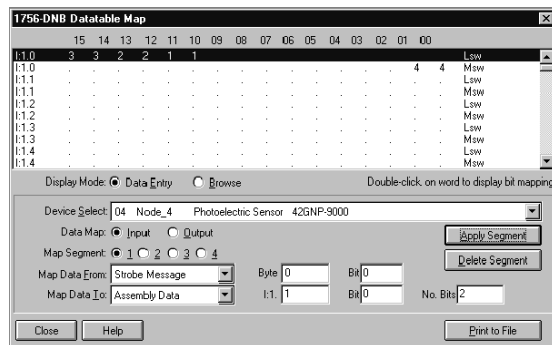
1756-DNB Datatable Map

|  | 15 | 14 | 13 | 12 | 11 | 10 | 09 | 08 | 07 | 06 | 05 | 04 | 03 | 02 | 01 | 00 |  |
|---|---|---|---|---|---|---|---|---|---|---|---|---|---|---|---|---|---|
| I:1.0 | 3 | 3 | 2 | 2 | 1 | 1 | . | . | . | . | . | . | . | . | . | . | Lsw |
| I:1.0 | . | . | . | . | . | . | . | . | . | . | . | . | . | . | 4 | 4 | Msw |
| I:1.1 | . | . | . | . | . | . | . | . | . | . | . | . | . | . | . | . | Lsw |
| I:1.1 | . | . | . | . | . | . | . | . | . | . | . | . | . | . | . | . | Msw |
| I:1.2 | . | . | . | . | . | . | . | . | . | . | . | . | . | . | . | . | Lsw |
| I:1.2 | . | . | . | . | . | . | . | . | . | . | . | . | . | . | . | . | Msw |
| I:1.3 | . | . | . | . | . | . | . | . | . | . | . | . | . | . | . | . | Lsw |
| I:1.3 | . | . | . | . | . | . | . | . | . | . | . | . | . | . | . | . | Msw |
| I:1.4 | . | . | . | . | . | . | . | . | . | . | . | . | . | . | . | . | Lsw |
| I:1.4 | . | . | . | . | . | . | . | . | . | . | . | . | . | . | . | . | Msw |

Display Mode: Data Entry Browse

Double-click on word to display bit mapping

Device Select: 04 Node_4 Photoelectric Sensor 42GNP-9000

Data Map: Input Output

Map Segment: 1 2 3 4

Apply Segment

Delete Segment

Map Data From: Strobe Message Byte 0 Bit 0

Map Data To: Assembly Data I:1. 1 Bit 0 No. Bits 2

Close Help Print to File